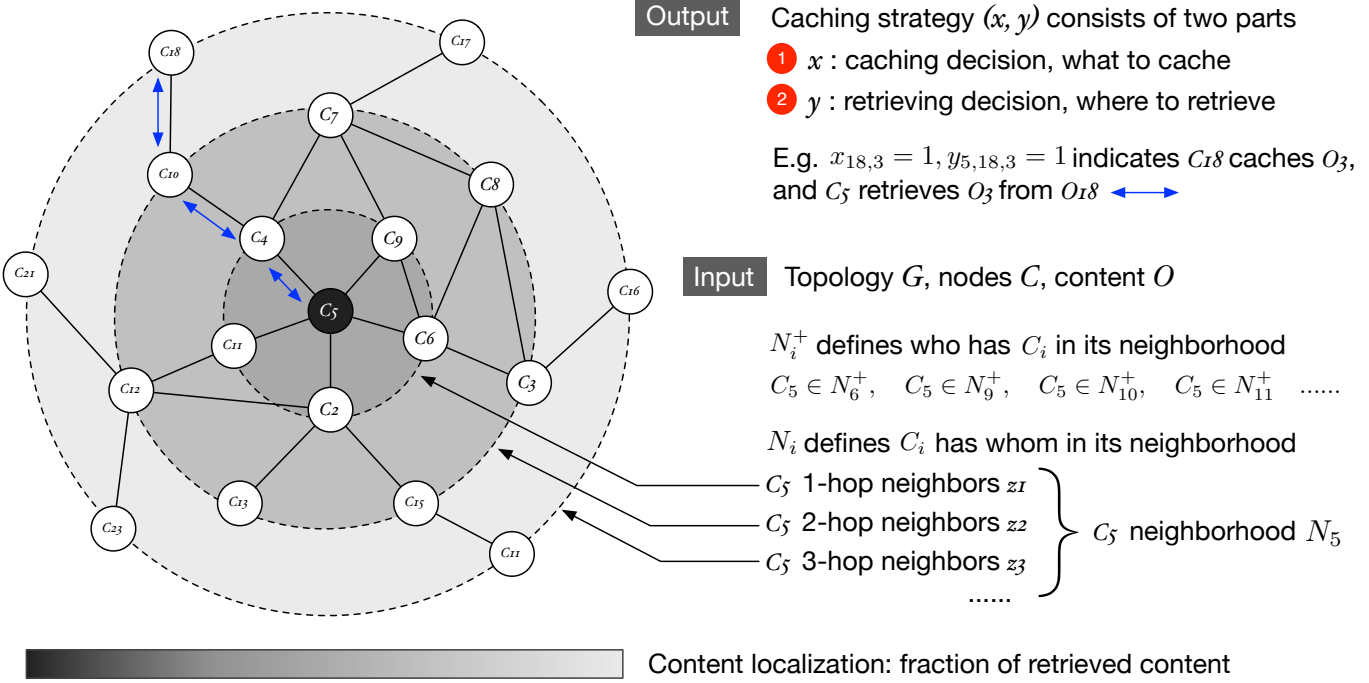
C18

C17

C7

C8

C10

C4

C9

C21

C16

C5

C6

C11

C3

C12

C2

C13

C15

C23

C11

Output Caching strategy $(x, y)$ consists of two parts

1 $x$ : caching decision, what to cache

2 $y$ : retrieving decision, where to retrieve

E.g. $x_{18,3} = 1, y_{5,18,3} = 1$ indicates $C_{18}$ caches $O_3$, and $C_5$ retrieves $O_3$ from $O_{18}$

Input Topology $G$, nodes $C$, content $O$

$N_i^+$ defines who has $C_i$ in its neighborhood

$C_5 \in N_6^+, \quad C_5 \in N_9^+, \quad C_5 \in N_{10}^+, \quad C_5 \in N_{11}^+$ ......

$N_i$ defines $C_i$ has whom in its neighborhood

$C_5$ 1-hop neighbors $z_1$

$C_5$ 2-hop neighbors $z_2$

$C_5$ 3-hop neighbors $z_3$

......

$C_5$ neighborhood $N_5$

Content localization: fraction of retrieved content